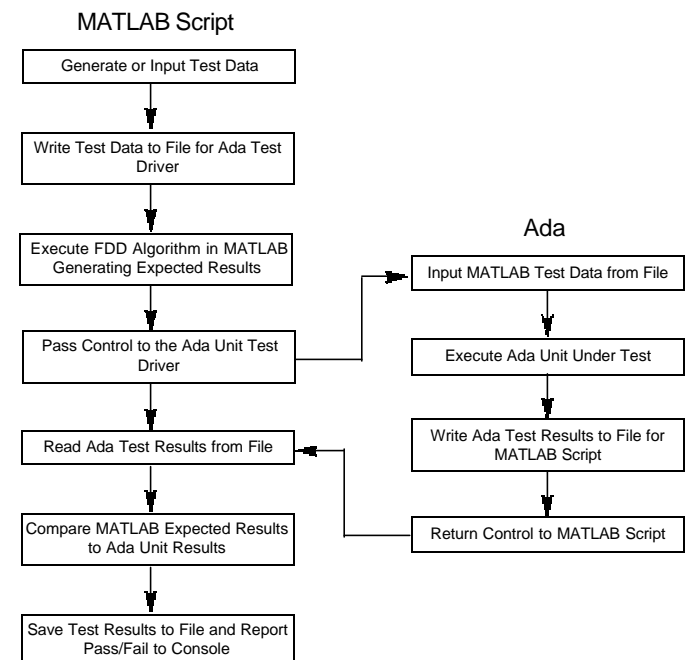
MATLAB Script

Generate or Input Test Data

Write Test Data to File for Ada Test Driver

Execute FDD Algorithm in MATLAB Generating Expected Results

Pass Control to the Ada Unit Test Driver

Read Ada Test Results from File

Compare MATLAB Expected Results to Ada Unit Results

Save Test Results to File and Report Pass/Fail to Console

Ada

Input MATLAB Test Data from File

Execute Ada Unit Under Test

Write Ada Test Results to File for MATLAB Script

Return Control to MATLAB Script